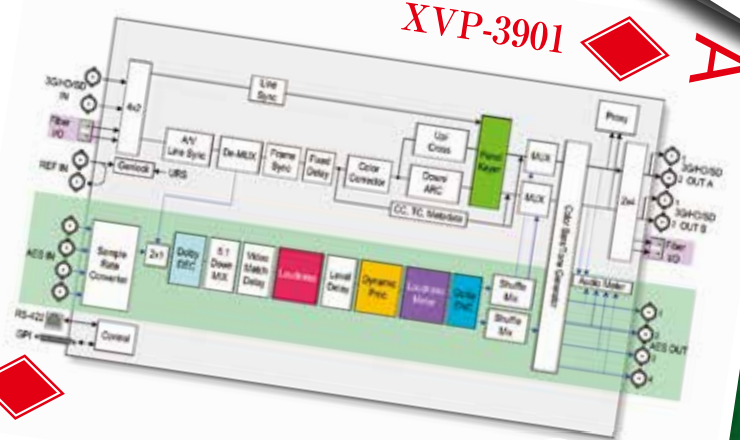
XVP-3901

A

3G/HD/SD IN

4x2

Line Sync

Fiber I/O

A/V Line Sync

De-MUX

Frame Sync

Fixed Delay

Color Corrector

Up/Cross

Down ARC

Panel Keyer

MUX

MUX

Proxy

REF IN

Genlock

URS

CC, TC, Metadata

Color Bars/Tone Generator

2x4

3G/HD/SD 2 OUT A

3G/HD/SD 1 OUT B

AES IN

Sample Rate Converter

2x1

Dolby DEC

5.1 Down MIX

Video Match Delay

Loudness

Level Delay

Dynamic Proc

Loudness Meter

Dolby Enc

Shuffle Mix

Shuffle Mix

Fiber I/O

Audio Meter

AES OUT

RS-422

GPI

Control